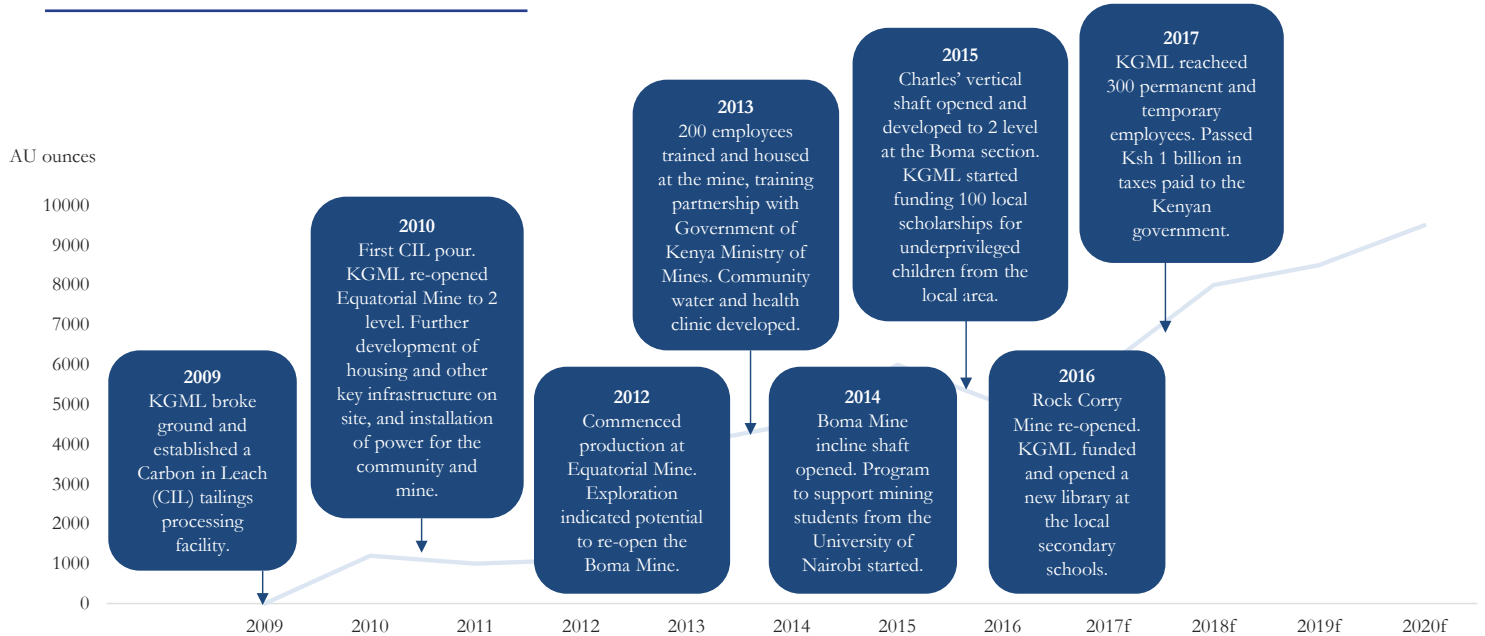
AU ounces

10000
9000
8000
7000
6000
5000
4000
3000
2000
1000
0

2009
KGML broke ground and established a Carbon in Leach (CIL) tailings processing facility.

2010
First CIL pour. KGML re-opened Equatorial Mine to 2 level. Further development of housing and other key infrastructure on site, and installation of power for the community and mine.

2012
Commenced production at Equatorial Mine. Exploration indicated potential to re-open the Boma Mine.

2013
200 employees trained and housed at the mine, training partnership with Government of Kenya Ministry of Mines. Community water and health clinic developed.

2014
Boma Mine incline shaft opened. Program to support mining students from the University of Nairobi started.

2015
Charles' vertical shaft opened and developed to 2 level at the Boma section. KGML started funding 100 local scholarships for underprivileged children from the local area.

2016
Rock Corry Mine re-opened. KGML funded and opened a new library at the local secondary schools.

2017
KGML reacheed 300 permanent and temporary employees. Passed Ksh 1 billion in taxes paid to the Kenyan government.

2009 2010 2011 2012 2013 2014 2015 2016 2017f 2018f 2019f 2020f